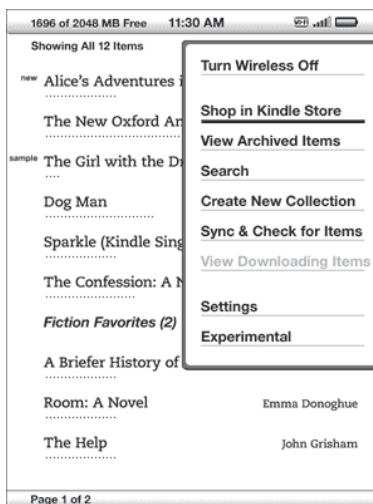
1696 of 2048 MB Free 11:30 AM

Showing All 12 Items

new Alice's Adventures i

The New Oxford Ar

sample The Girl with the D

Dog Man

Sparkle (Kindle Sing

The Confession: A N

*Fiction Favorites (2)*

A Briefer History of

Room: A Novel Emma Donoghue

The Help John Grisham

Turn Wireless Off

Shop in Kindle Store

View Archived Items

Search

Create New Collection

Sync & Check for Items

View Downloading Items

Settings

Experimental

Page 1 of 2